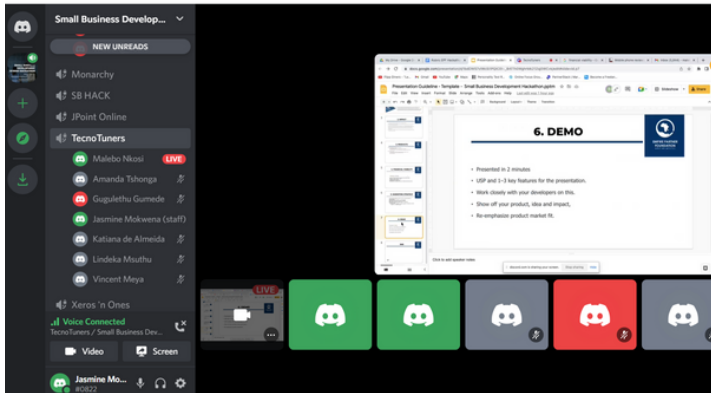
Small Business Develop...

NEW UNREADS

Monarchy

SB HACK

JPoint Online

TecnoTuners

Malebo Nkosi LIVE

Amanda Tshonga

Gugulethu Gumede

Jasmine Mokwena (staff)

Katiana de Almeida

Lindeka Msuthu

Vincent Meya

Xeros 'n Ones

Voice Connected

TecnoTuners / Small Business Dev...

Video

Screen

Jasmine Mo...

#0822

Presentation Guideline - Template - Small Business Development Hackathon.pptm

6. DEMO

Presented in 2 minutes

USP and 1–3 key features for the presentation.

Work closely with your developers on this.

Show off your product, idea and impact.

Re-emphasize product market fit.

Click to add speaker notes

LIVE